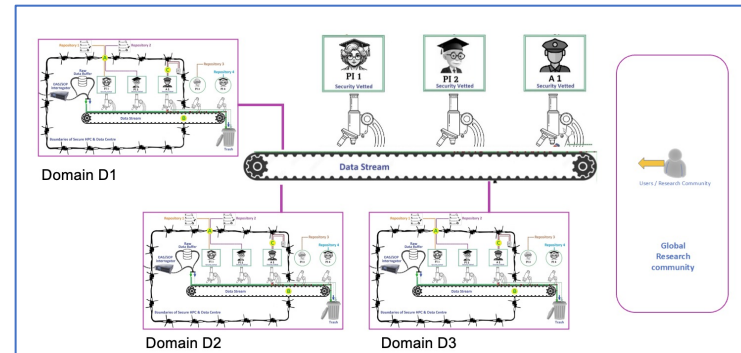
Repository 1

Repository 2

Repository 3

Repository 4

Raw Data Buffer

SAS/SDF Interrogator

Data Stream

Boundaries of Secure HPC & Data Centre

Trash

PI 1
Security Vetted

PI 2
Security Vetted

A 1
Security Vetted

Data Stream

Domain D1

Users / Research Community

Global Research community

Repository 1

Repository 2

Repository 3

Repository 4

Raw Data Buffer

SAS/SDF Interrogator

Data Stream

Boundaries of Secure HPC & Data Centre

Trash

Repository 1

Repository 2

Repository 3

Repository 4

Raw Data Buffer

SAS/SDF Interrogator

Data Stream

Boundaries of Secure HPC & Data Centre

Trash

Domain D2

Domain D3